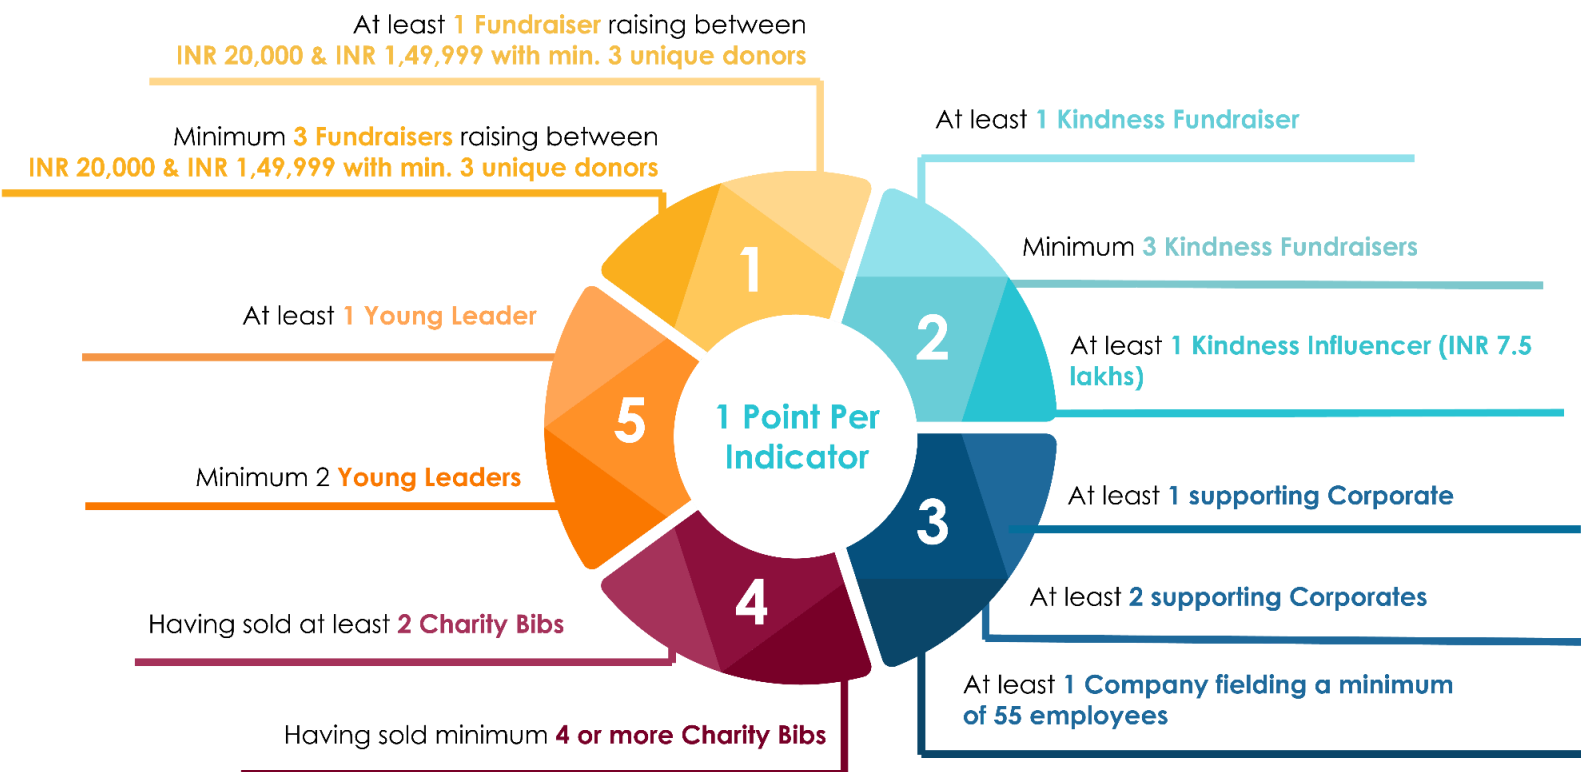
At least 1 Fundraiser raising between INR 20,000 & INR 1,49,999 with min. 3 unique donors

Minimum 3 Fundraisers raising between INR 20,000 & INR 1,49,999 with min. 3 unique donors

At least 1 Young Leader

Minimum 2 Young Leaders

Having sold at least 2 Charity Bibs

Having sold minimum 4 or more Charity Bibs

1

2

3

4

5

1 Point Per Indicator

At least 1 Kindness Fundraiser

Minimum 3 Kindness Fundraisers

At least 1 Kindness Influencer (INR 7.5 lakhs)

At least 1 supporting Corporate

At least 2 supporting Corporates

At least 1 Company fielding a minimum of 55 employees